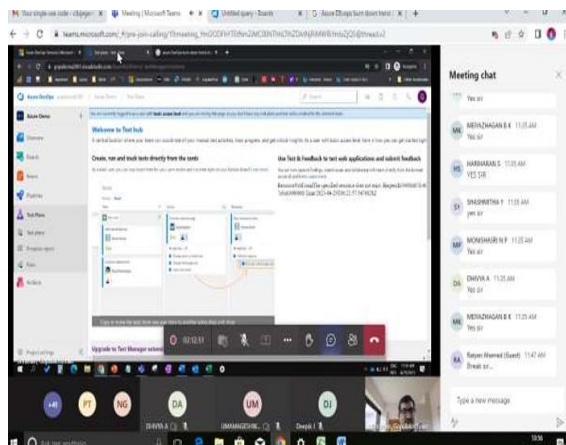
Meeting | Microsoft Teams
Untitled query - Boards
teams.microsoft.com

Meeting chat

Yes sir

MENAZHAGAN B K 11:25 AM
Yes sir

HARIHARAN S 11:25 AM
YES SIR

SHASHWITHA Y 11:25 AM
yes sir

MONISHASRI N P 11:25 AM
Yes sir

DHIVYA A 11:25 AM
Yes sir

MENAZHAGAN B K 11:25 AM
Yes sir

Raiyan Ahamed (Guest) 11:47 AM
Break sir...

Type a new message

Azure DevOps

Welcome to Test hub

Create, run and track tests directly from the cards

Use Test & Feedback to test web applications and submit feedback

Upgrade to Test Manager

Overview
Boards
Repos
Pipelines
Test Plans
Test plans
Progress report
Runs
Artifacts
Project settings

02:12:51

+41
PT
NG
DA
UM
DJ
DHIVYA A
UMAMAGESHW...
Deepak I